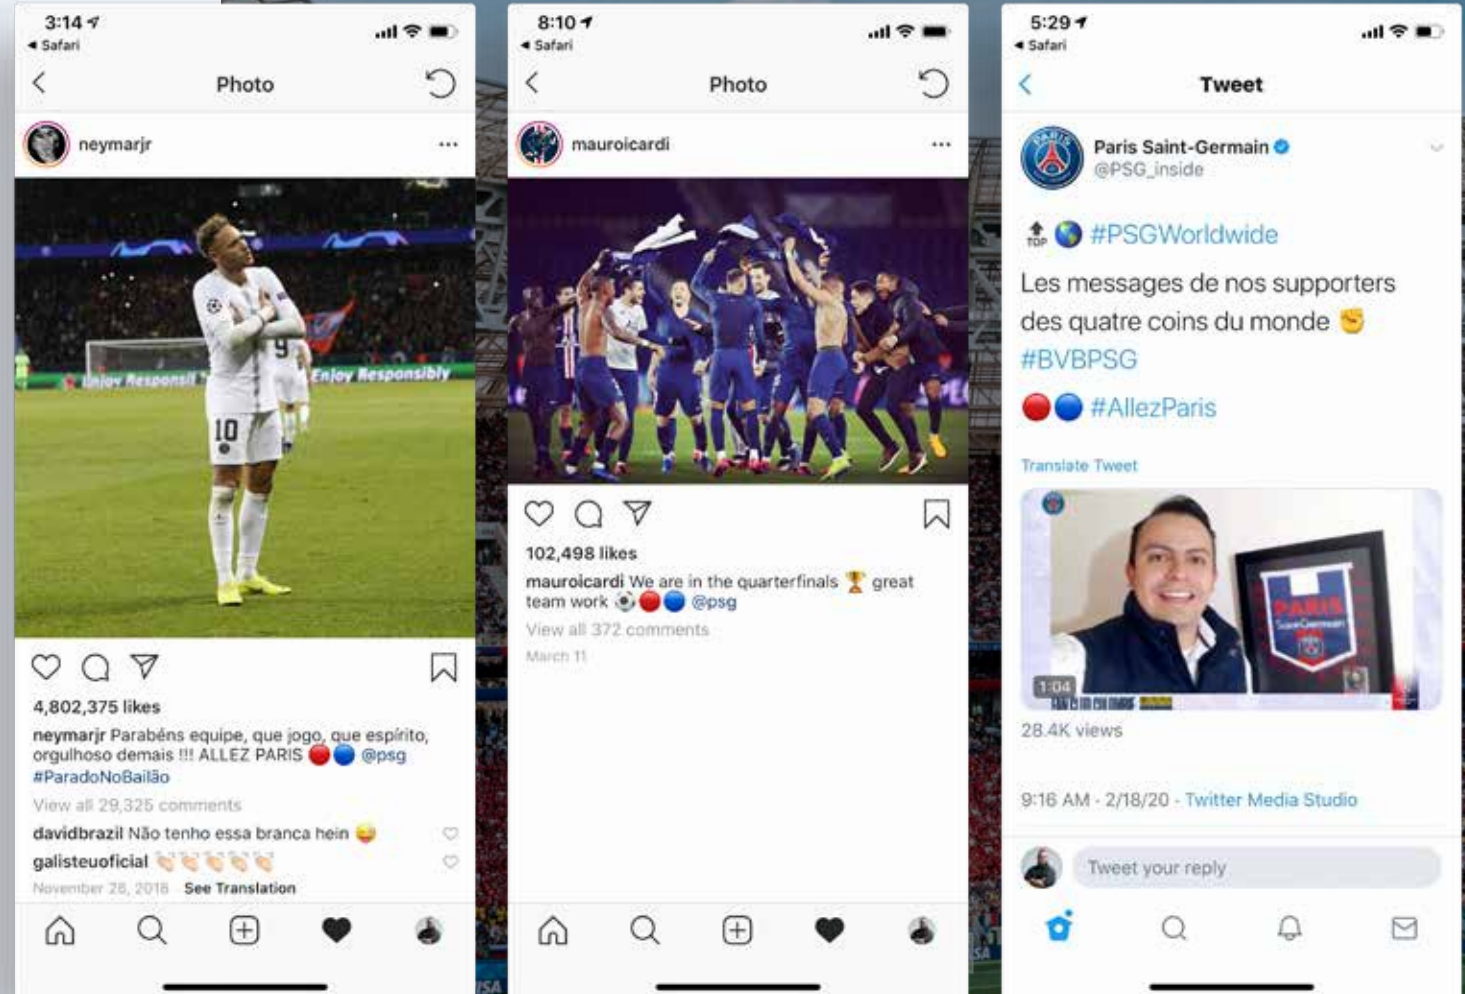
3:14
◂ Safari
Photo
neymarjr
...
Enjoy Responsibly
Enjoy Responsibly
10
9
4,802,375 likes
neymarjr Parabéns equipe, que jogo, que espírito, orgulhoso demais !!! ALLEZ PARIS 🔴🔵 @psg #ParadoNoBailão
View all 29,325 comments
davidbrazil Não tenho essa branca hein 😜
galisteuoficial 👏🏻👏🏻👏🏻👏🏻👏🏻
November 28, 2018 See Translation

8:10
◂ Safari
Photo
mauroicardi
...
102,498 likes
mauroicardi We are in the quarterfinals 🏆 great team work ⚽🔴🔵 @psg
View all 372 comments
March 11

5:29
◂ Safari
Tweet
Paris Saint-Germain
@PSG_inside
🔝🌎 #PSGWorldwide
Les messages de nos supporters des quatre coins du monde ✊
#BVBPSG
🔴🔵 #AllezParis
Translate Tweet
PARIS Saint-Germain
1:04
28.4K views
9:16 AM · 2/18/20 · Twitter Media Studio
Tweet your reply